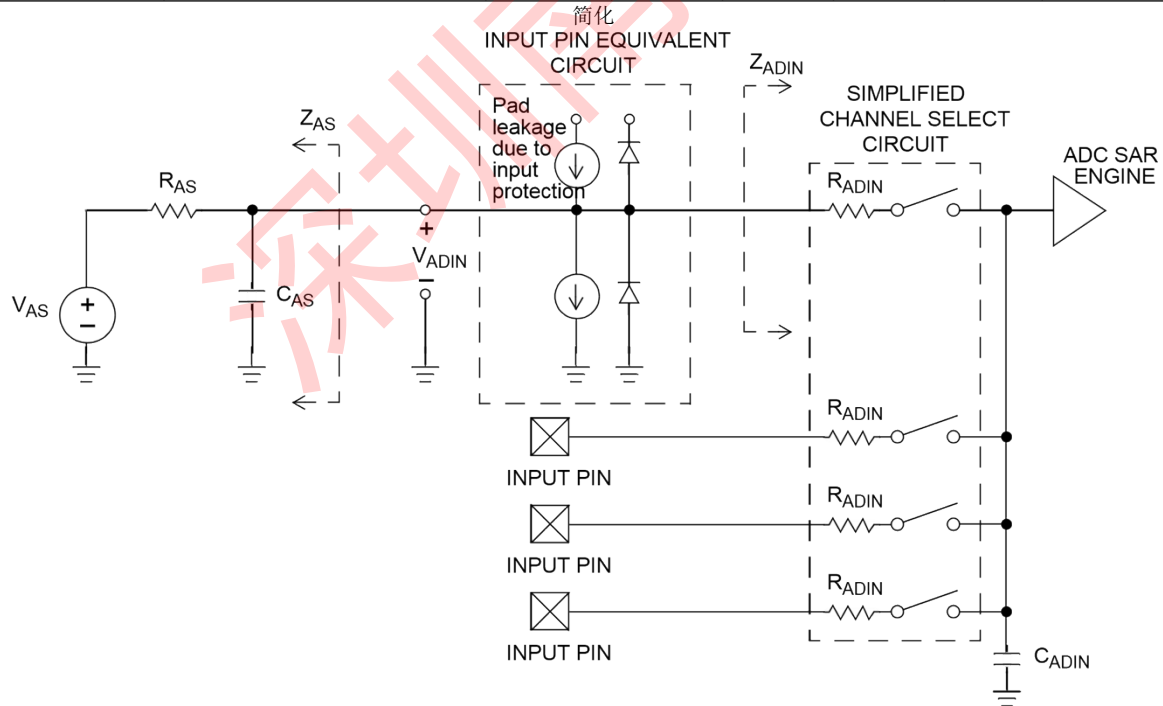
简化
INPUT PIN EQUIVALENT CIRCUIT

$Z_{ADIN}$

SIMPLIFIED CHANNEL SELECT CIRCUIT

ADC SAR ENGINE

$Z_{AS}$

Pad leakage due to input protection

$R_{AS}$

$R_{ADIN}$

+

$V_{ADIN}$

−

$V_{AS}$

+

−

$C_{AS}$

深圳

$R_{ADIN}$

INPUT PIN

$R_{ADIN}$

INPUT PIN

$R_{ADIN}$

INPUT PIN

$C_{ADIN}$